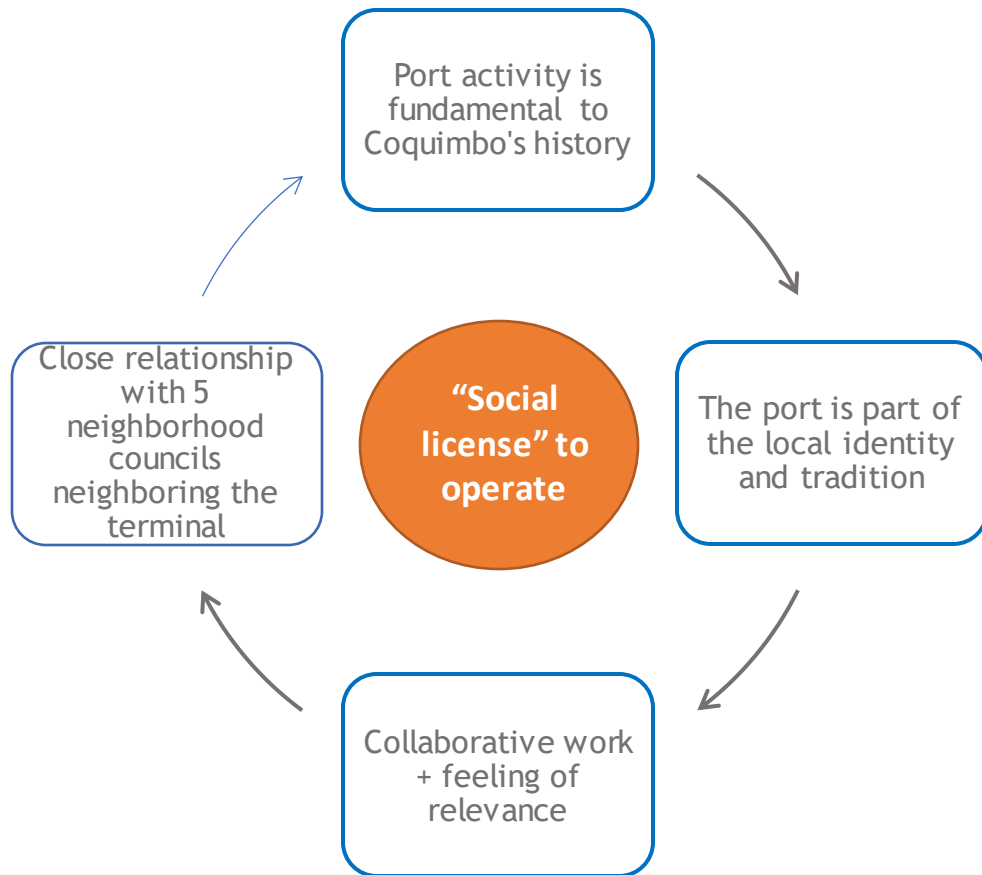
Port activity is fundamental to Coquimbo's history

The port is part of the local identity and tradition

Collaborative work + feeling of relevance

Close relationship with 5 neighborhood councils neighboring the terminal

“Social license” to operate